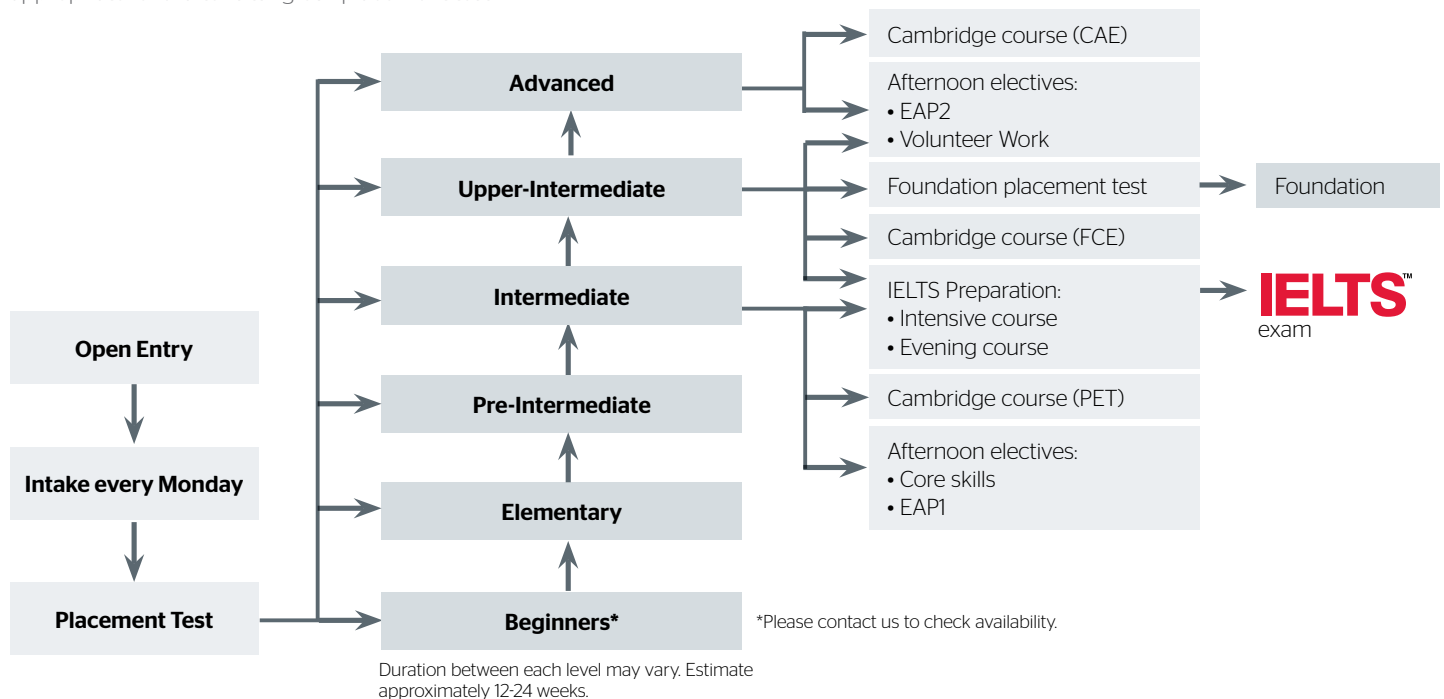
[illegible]

Open Entry

Intake every Monday

Placement Test

Advanced

Upper-Intermediate

Intermediate

Pre-Intermediate

Elementary

Beginners*

Duration between each level may vary. Estimate approximately 12-24 weeks.

Cambridge course (CAE)

Afternoon electives:
• EAP2
• Volunteer Work

Foundation placement test

Foundation

Cambridge course (FCE)

IELTS Preparation:
• Intensive course
• Evening course

IELTS™ exam

Cambridge course (PET)

Afternoon electives:
• Core skills
• EAP1

*Please contact us to check availability.